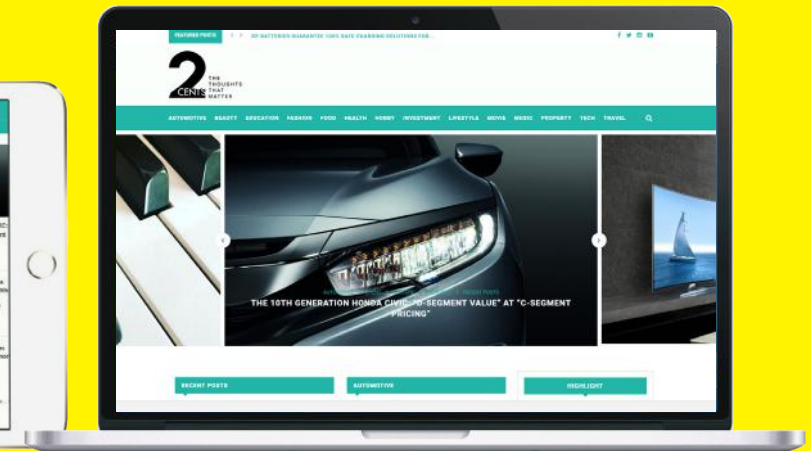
FEATURED POSTS

DIY BATTERIES GUARANTEE 100% SAFE CHARGING SOLUTIONS FOR...

2 CENTS THE THOUGHTS THAT MATTER

AUTOMOTIVE BEAUTY EDUCATION FASHION FOOD HEALTH HOBBY INVESTMENT LIFESTYLE MOVIE MUSIC PROPERTY TECH TRAVEL

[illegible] RECENT POSTS

THE 10TH GENERATION HONDA CIVIC: "D-SEGMENT VALUE" AT "C-SEGMENT PRICING"

RECENT POSTS

AUTOMOTIVE

HIGHLIGHT